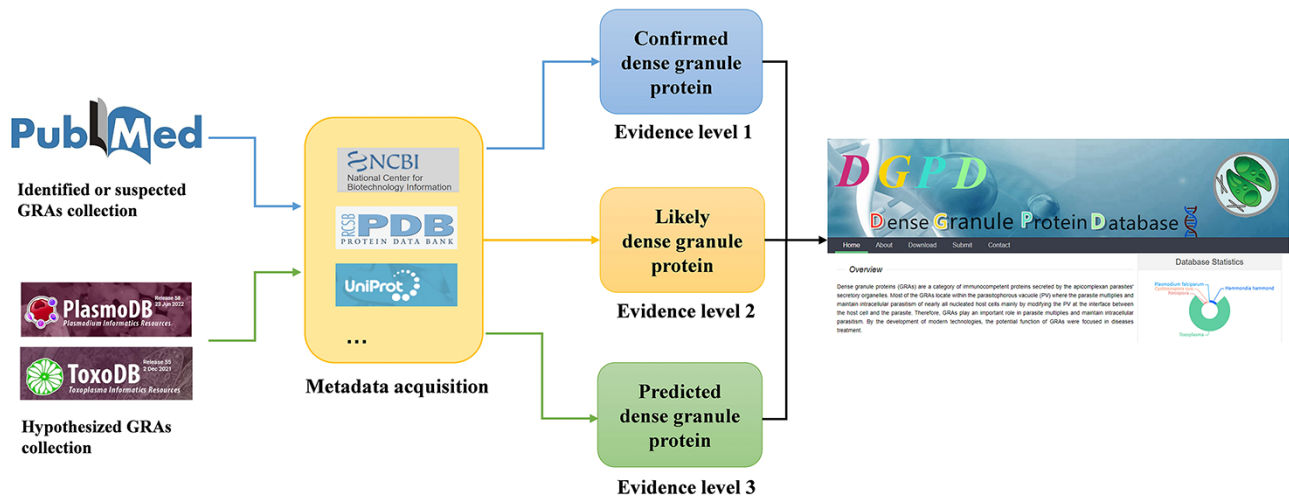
PubMed

Identified or suspected GRAs collection

PlasmoDB Release 58 23 Jun 2022 Plasmodium Informatics Resources

ToxoDB Release 55 2 Dec 2021 Toxoplasma Informatics Resources

Hypothesized GRAs collection

NCBI National Center for Biotechnology Information

RCSB PDB PROTEIN DATA BANK

UniProt

...

Metadata acquisition

Confirmed dense granule protein

Evidence level 1

Likely dense granule protein

Evidence level 2

Predicted dense granule protein

Evidence level 3

DGPD

Dense Granule Protein Database

Home About Download Submit Contact

Overview

Dense granule proteins (GRAs) are a category of immunocompetent proteins secreted by the apicomplexan parasites' secretory organelles. Most of the GRAs locate within the parasitophorous vacuole (PV) where the parasite multiplies and maintain intracellular parasitism of nearly all nucleated host cells mainly by modifying the PV at the interface between the host cell and the parasite. Therefore, GRAs play an important role in parasite multiplies and maintain intracellular parasitism. By the development of modern technologies, the potential function of GRAs were focused in diseases treatment.

Database Statistics

Plasmodium falciparum

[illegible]

Neospora

Hammondia hammondi

Toxoplasma